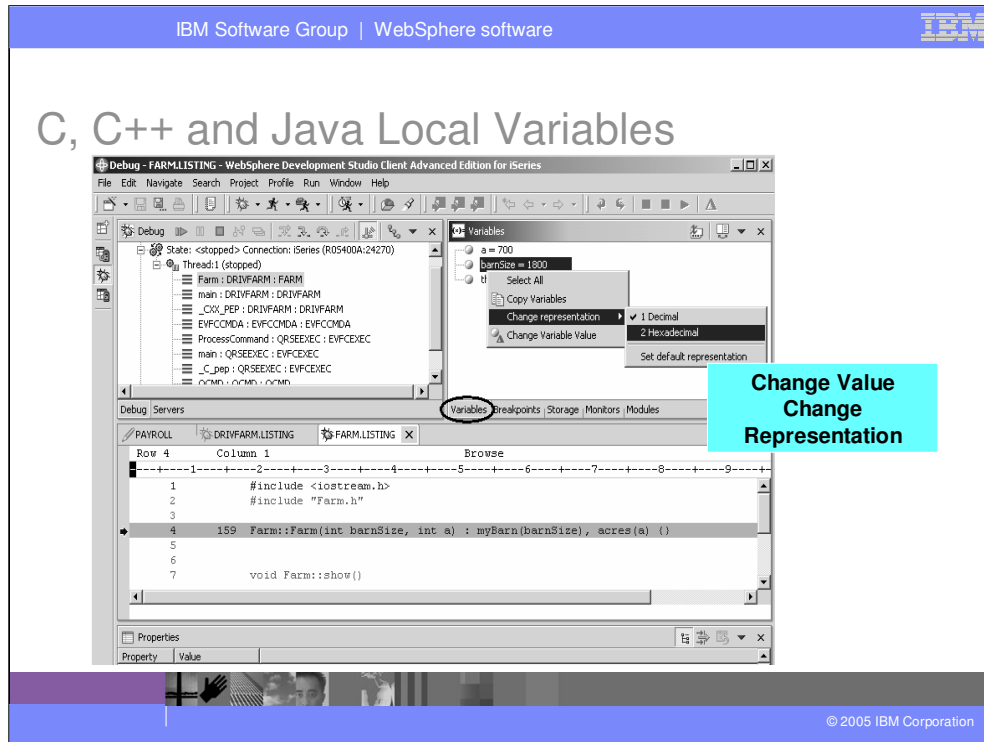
IBM Software Group | WebSphere software

IBM

C, C++ and Java Local Variables

Debug - FARM.LISTING - WebSphere Development Studio Client Advanced Edition for iSeries

File Edit Navigate Search Project Profile Run Window Help

Debug

State: <stopped> Connection: iSeries (R05400A:24270)
Thread:1 (stopped)
Farm : DRIVFARM : FARM
main : DRIVFARM : DRIVFARM
_CXX_PEP : DRIVFARM : DRIVFARM
EVFCCMDA : EVFCCMDA : EVFCCMDA
ProcessCommand : QRSEEXEC : EVFCEXEC
main : QRSEEXEC : EVFCEXEC
_C_pep : QRSEEXEC : EVFCEXEC
QCMD : QCMD : QCMD

Debug Servers

Variables

a = 700
barnSize = 1800
th

Select All
Copy Variables
Change representation
Change Variable Value

✓ 1 Decimal
2 Hexadecimal
Set default representation

Variables Breakpoints Storage Monitors Modules

Change Value
Change
Representation

PAYROLL DRIVFARM.LISTING FARM.LISTING

Row 4 Column 1 Browse

----+----1----+----2----+----3----+----4----+----5----+----6----+----7----+----8----+----9----+

1 #include <iostream.h>
2 #include "Farm.h"
3
4 159 Farm::Farm(int barnSize, int a) : myBarn(barnSize), acres(a) {}
5
6
7 void Farm::show()

Properties

Property Value

© 2005 IBM Corporation